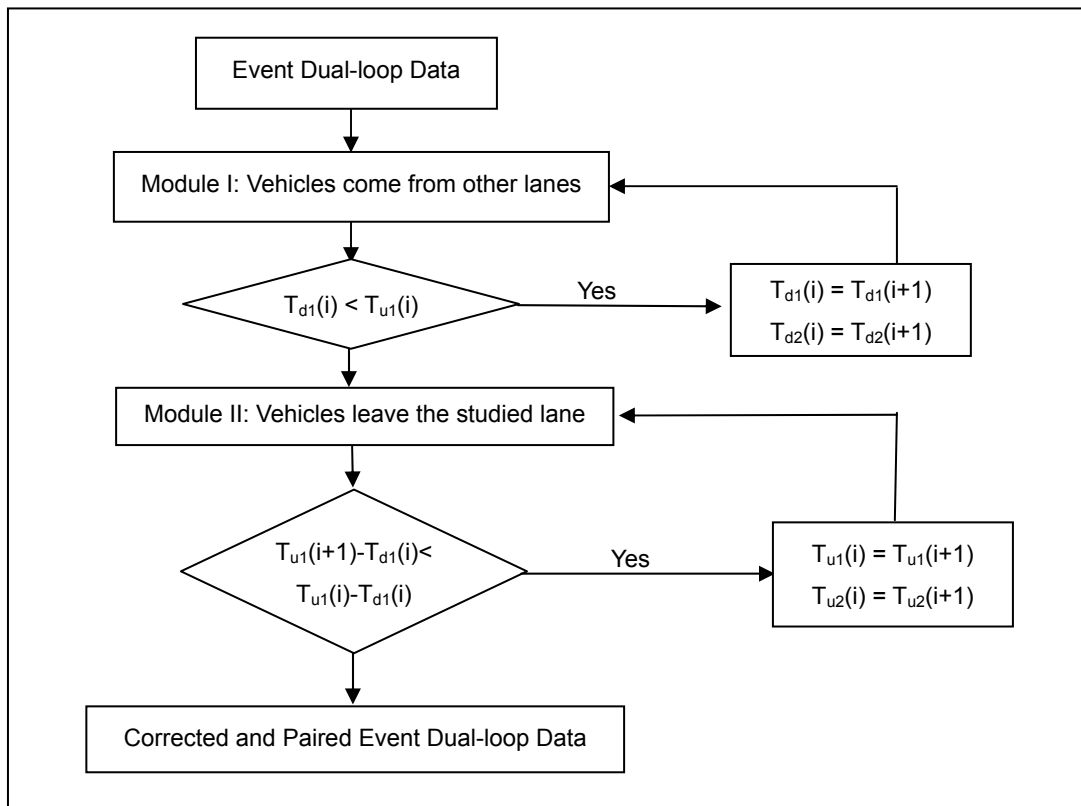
Event Dual-loop Data

Module I: Vehicles come from other lanes

$T_{d1}(i) < T_{u1}(i)$

Yes

$T_{d1}(i) = T_{d1}(i+1)$

$T_{d2}(i) = T_{d2}(i+1)$

Module II: Vehicles leave the studied lane

$T_{u1}(i+1)-T_{d1}(i)<$ $T_{u1}(i)-T_{d1}(i)$

Yes

$T_{u1}(i) = T_{u1}(i+1)$

$T_{u2}(i) = T_{u2}(i+1)$

Corrected and Paired Event Dual-loop Data